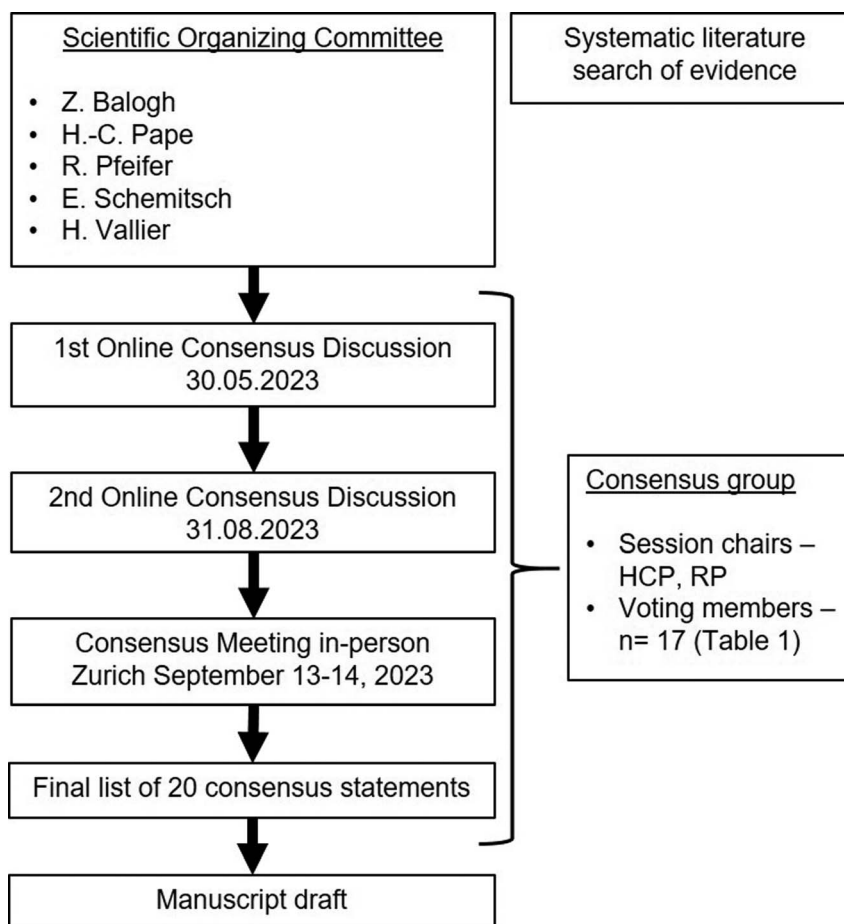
Scientific Organizing Committee

- Z. Balogh
- H.-C. Pape
- R. Pfeifer
- E. Schemitsch
- H. Vallier

Systematic literature search of evidence

1st Online Consensus Discussion
30.05.2023

2nd Online Consensus Discussion
31.08.2023

Consensus Meeting in-person
Zurich September 13-14, 2023

Final list of 20 consensus statements

Manuscript draft

Consensus group

- Session chairs – HCP, RP
- Voting members – n= 17 (Table 1)